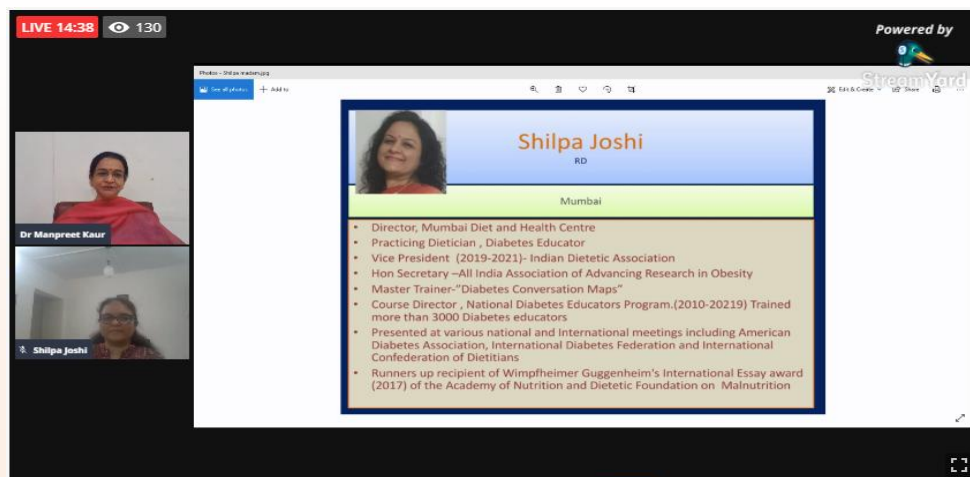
LIVE 14:38 130

Powered by
StreamYard

Photos - Shilpa madam.jpg
See all photos + Add to
Edit & Create Share

Shilpa Joshi
RD

Mumbai

- Director, Mumbai Diet and Health Centre
- Practicing Dietician , Diabetes Educator
- Vice President (2019-2021)- Indian Dietetic Association
- Hon Secretary –All India Association of Advancing Research in Obesity
- Master Trainer-"Diabetes Conversation Maps"
- Course Director , National Diabetes Educators Program.(2010-20219) Trained more than 3000 Diabetes educators
- Presented at various national and International meetings including American Diabetes Association, International Diabetes Federation and International Confederation of Dietitians
- Runners up recipient of Wimpfheimer Guggenheim's International Essay award (2017) of the Academy of Nutrition and Dietetic Foundation on Malnutrition

Dr Manpreet Kaur
Shilpa Joshi